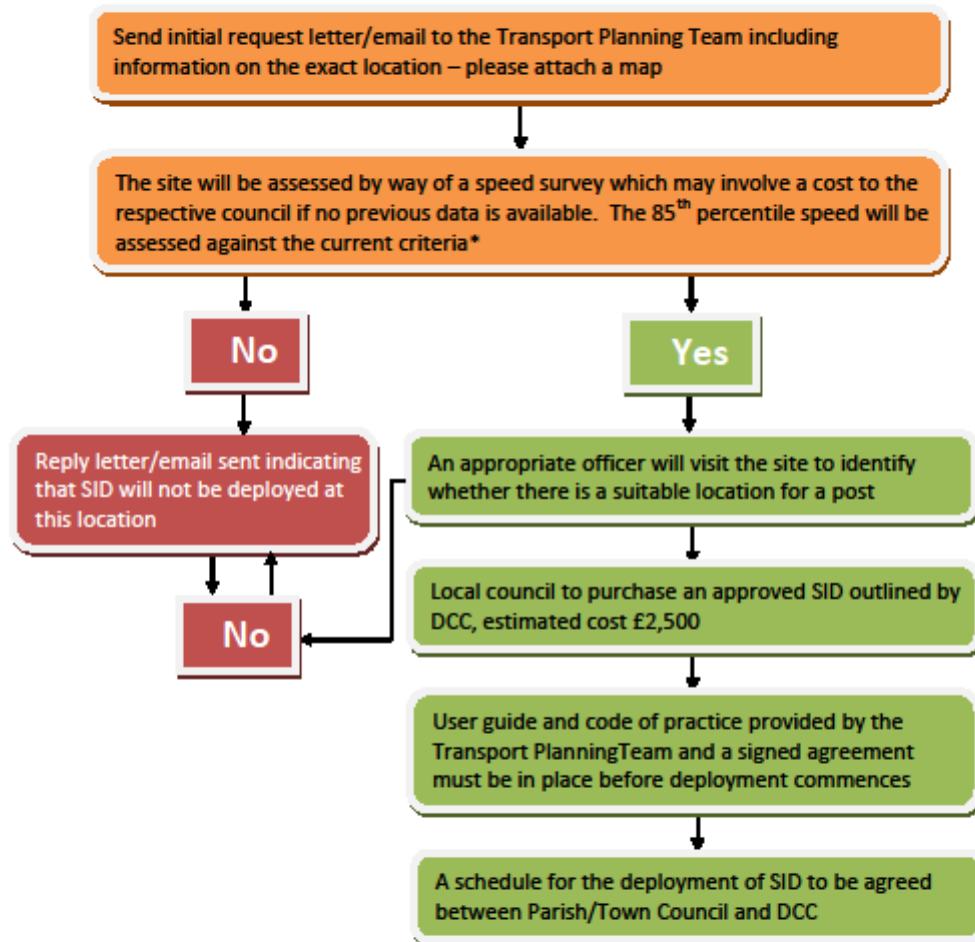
Send initial request letter/email to the Transport Planning Team including information on the exact location – please attach a map

The site will be assessed by way of a speed survey which may involve a cost to the respective council if no previous data is available. The 85$^{th}$ percentile speed will be assessed against the current criteria*

No

Yes

Reply letter/email sent indicating that SID will not be deployed at this location

No

An appropriate officer will visit the site to identify whether there is a suitable location for a post

Local council to purchase an approved SID outlined by DCC, estimated cost £2,500

User guide and code of practice provided by the Transport PlanningTeam and a signed agreement must be in place before deployment commences

A schedule for the deployment of SID to be agreed between Parish/Town Council and DCC